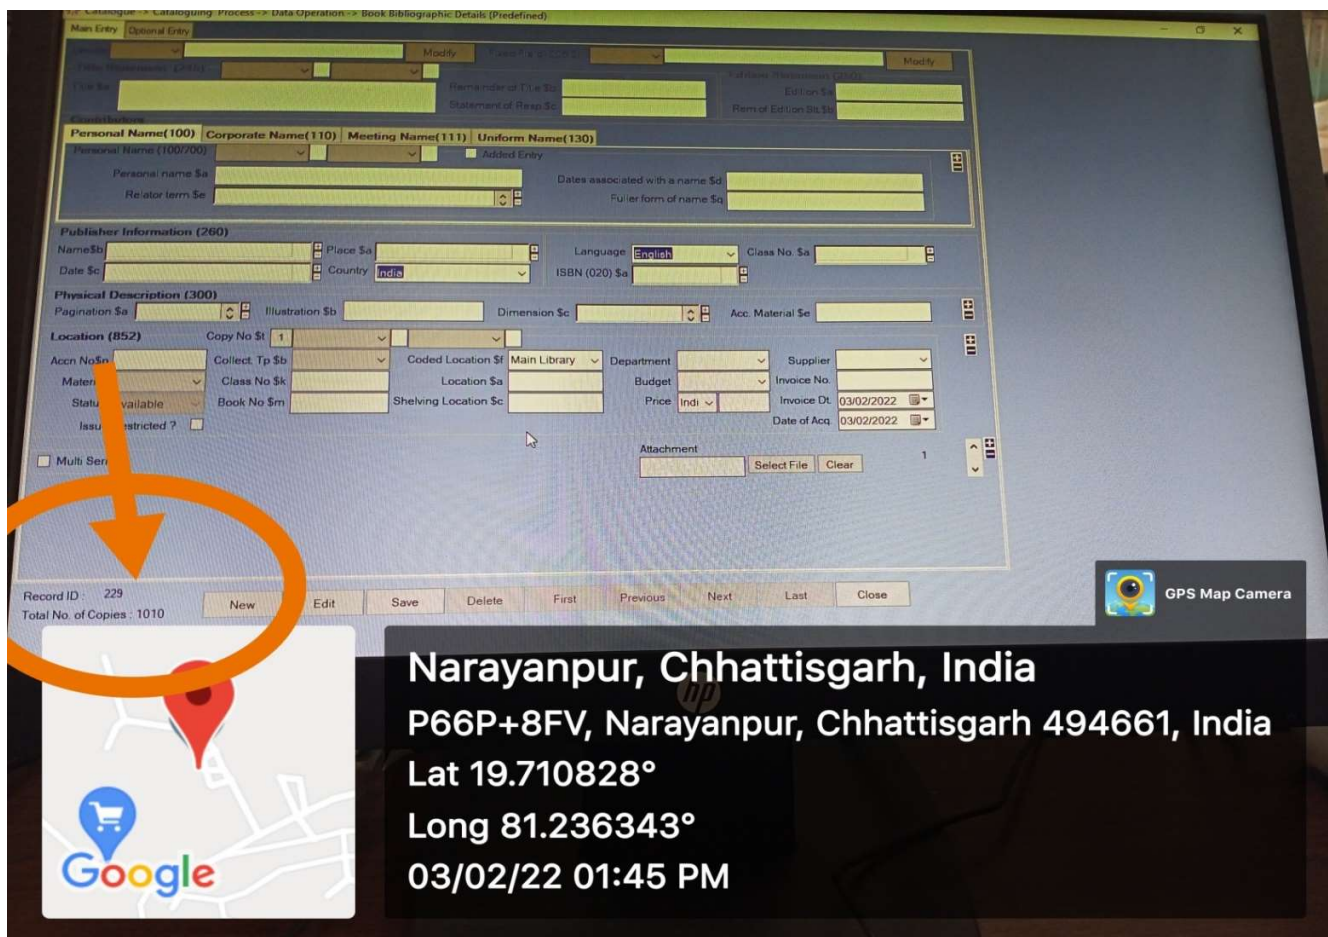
Catalogue -> Cataloguing Process -> Data Operation -> Book Bibliographic Details (Predefined)

Main Entry | Optional Entry

Modify | Modify

Title Statement (245)

Title $a | Remainder of Title $b | Statement of Resp $c

Edition Statement (250) | Edition $a | Rem of Edition Stt $b

Contributors

Personal Name(100) | Corporate Name(110) | Meeting Name(111) | Uniform Name(130)

Personal Name (100/700) | Added Entry

Personal name $a | Dates associated with a name $d

Relator term $e | Fuller form of name $q

Publisher Information (260)

Name$b | Place $a | Language English | Class No. $a

Date $c | Country India | ISBN (020) $a

Physical Description (300)

Pagination $a | Illustration $b | Dimension $c | Acc. Material $e

Location (852) | Copy No $t 1

Accn No$p | Collect. Tp $b | Coded Location $f Main Library | Department | Supplier

Materi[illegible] | Class No $k | Location $a | Budget | Invoice No.

Statu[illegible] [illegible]vailable | Book No $m | Shelving Location $c | Price Indi | Invoice Dt. 03/02/2022

Issu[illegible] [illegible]stricted ? | Date of Acq. 03/02/2022

Multi Ser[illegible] | Attachment | Select File | Clear | 1

Record ID : 229
Total No. of Copies : 1010

New | Edit | Save | Delete | First | Previous | Next | Last | Close

GPS Map Camera

Narayanpur, Chhattisgarh, India
P66P+8FV, Narayanpur, Chhattisgarh 494661, India
Lat 19.710828°
Long 81.236343°
03/02/22 01:45 PM

Google